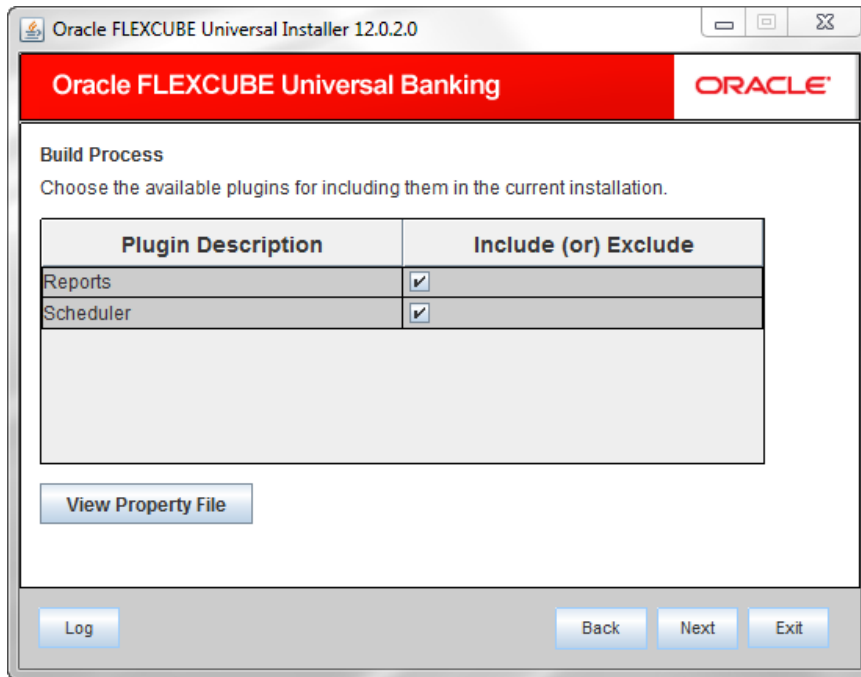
Oracle FLEXCUBE Universal Installer 12.0.2.0

Oracle FLEXCUBE Universal Banking

ORACLE

Build Process

Choose the available plugins for including them in the current installation.

| Plugin Description | Include (or) Exclude |
|---|---|
| Reports | ✔ |
| Scheduler | ✔ |

View Property File

Log

Back

Next

Exit